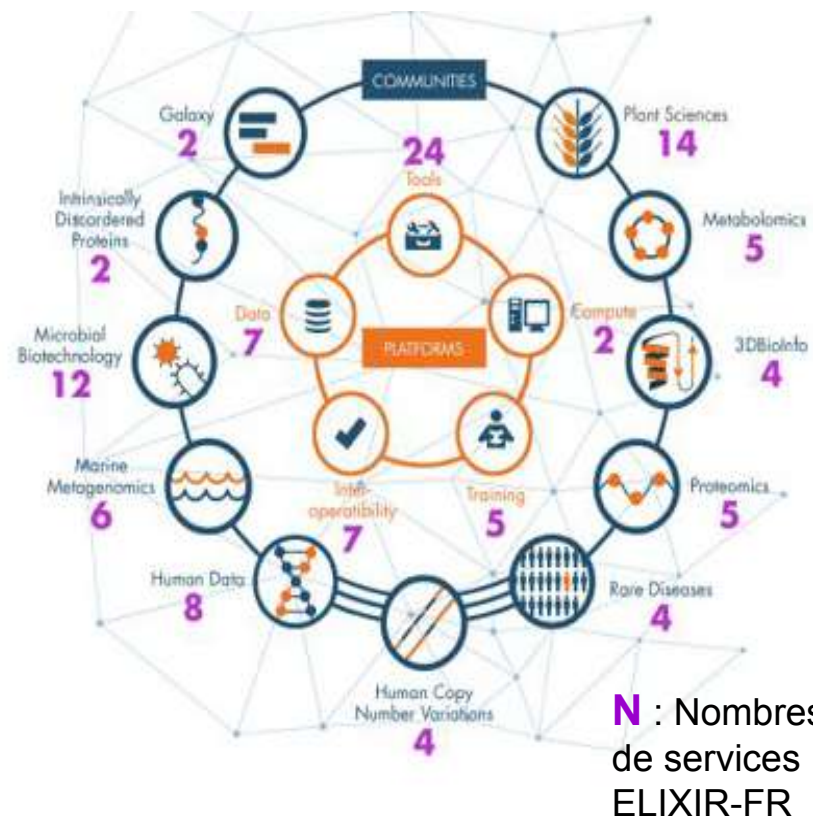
COMMUNITIES

Galaxy
2

Intrinsically Discordered Proteins
2

Microbial Biotechnology
12

Marine Metagenomics
6

Human Data
8

Human Copy Number Variations
4

Rare Diseases
4

Proteomics
5

3DBioInfo
4

Metabolomics
5

Plant Sciences
14

24
Tools

Data
7

PLATFORMS

Compute
2

Inter-operability
7

Training
5

**N** : Nombres de services ELIXIR-FR